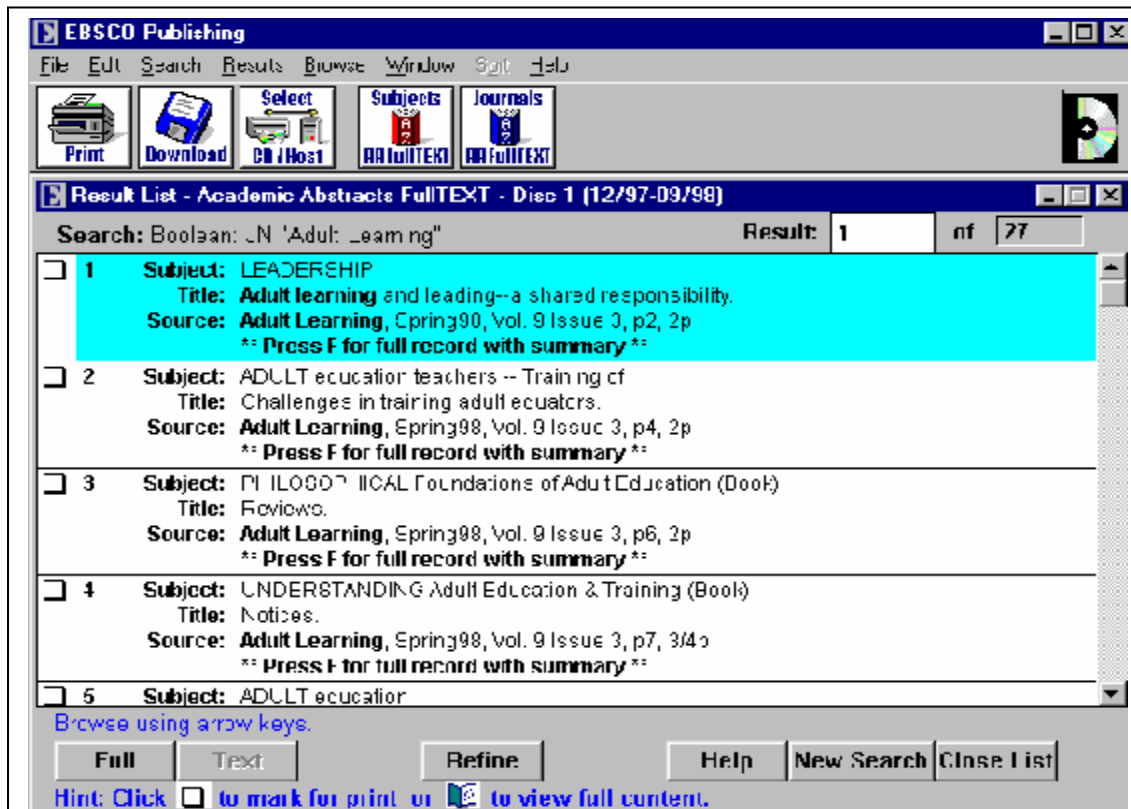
EBSCO Publishing

File Edit Search Results Browse Window Sort Help

Print
Download
Select CD / Host
Subjects AA fullTEXT
Journals AA fullTEXT

Result List - Academic Abstracts FullTEXT - Disc 1 (12/97-09/98)

Search: Boolean: UN "Adult Learning"
Result: 1 of 27

1 Subject: LEADERSHIP
Title: Adult learning and leading--a shared responsibility.
Source: Adult Learning, Spring98, Vol. 9 Issue 3, p2, 2p
** Press F for full record with summary **

2 Subject: ADULT education teachers -- Training of
Title: Challenges in training adult educators.
Source: Adult Learning, Spring98, Vol. 9 Issue 3, p4, 2p
** Press F for full record with summary **

3 Subject: PHILOSOPHICAL Foundations of Adult Education (Book)
Title: Reviews.
Source: Adult Learning, Spring98, Vol. 9 Issue 3, p6, 2p
** Press F for full record with summary **

4 Subject: UNDERSTANDING Adult Education & Training (Book)
Title: Notices.
Source: Adult Learning, Spring98, Vol. 9 Issue 3, p7, 3/4p
** Press F for full record with summary **

5 Subject: ADULT education

Browse using arrow keys.

Full
Text
Refine
Help
New Search
Close List

Hint: Click to mark for print or to view full content.